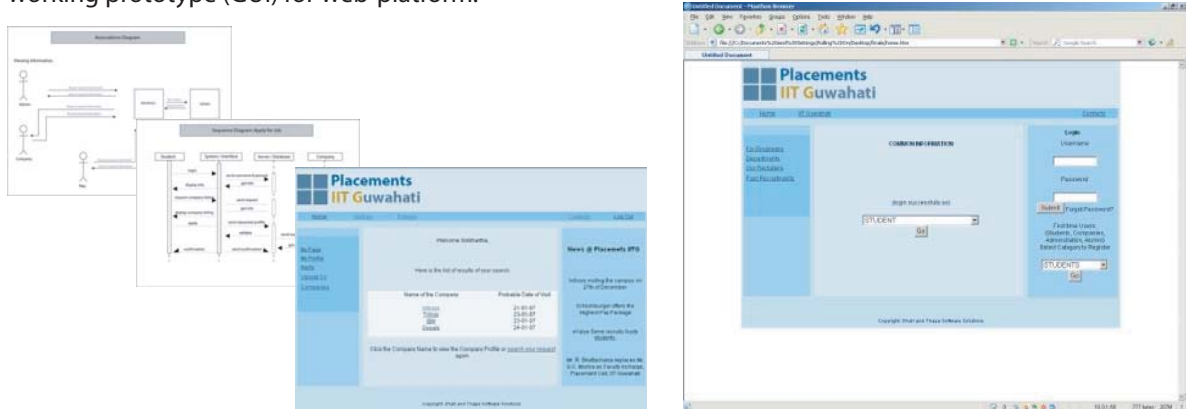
working prototype (GUI) for web platform.

Associations Diagram

Viewing Information

Admin

Company

Rep

Sequence Diagram: Apply for Job

Student

System / Interface

Server / Database

Company

login

display jobs

request company listing

display company listing

apply

confirmation

Placements
IIT Guwahati

Home

Contact

Log Out

My Page

My Profile

Apply

Upload CV

Companies

Welcome Siddhartha,

Here is the list of results of your search:

| Name of the Company | Probable Date of Visit |
|---|---|
| Infosys | 21-01-07 |
| Tcs | 23-01-07 |
| IBM | 23-01-07 |
| Google | 24-01-07 |

Click the Company Name to view the Company Profile or search your request again

News @ Placements IITG

Infosys visiting the campus on 27th of December

Schlumberger offers the Highest Pay Package

Copyright Bhatt and Thapa Software Solutions

Untitled Document - Mozilla Firefox

File Edit View History Bookmarks Tools Help

Untitled Document

Placements
IIT Guwahati

Home

IIT Guwahati

Contacts

For Students

Departments

For Recruiters

Past Recruitments

COMMON INFORMATION

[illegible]

STUDENT

Go

Login

Username

Password

Submit

Forgot Password?

First time Users (Students, Companies, Administration, Alumni) Select Category to Register

STUDENTS

Go

Copyright Bhatt and Thapa Software Solutions